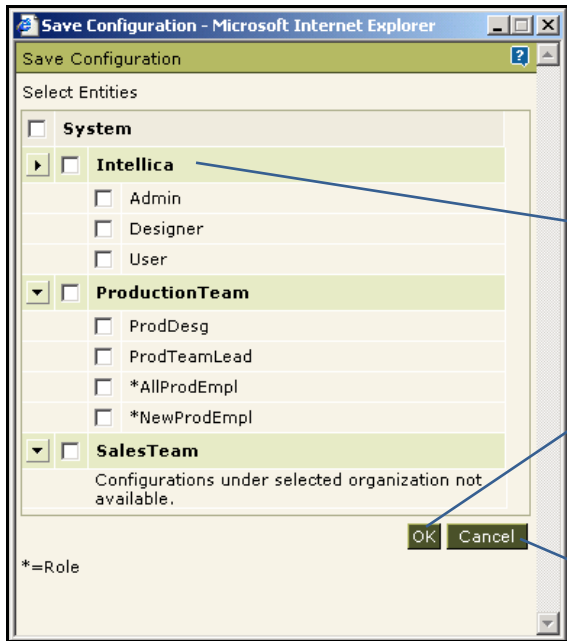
Save Configuration - Microsoft Internet Explorer

Save Configuration

Select Entities

System

Intellica

Admin

Designer

User

ProductionTeam

ProdDesg

ProdTeamLead

*AllProdEmpl

*NewProdEmpl

SalesTeam

Configurations under selected organization not available.

OK Cancel

*=Role